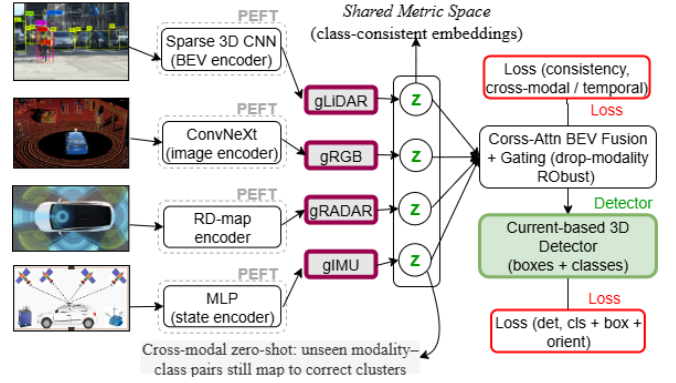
Shared Metric Space
(class-consistent embeddings)

PEFT
Sparse 3D CNN
(BEV encoder)

gLiDAR

Z

PEFT
ConvNeXt
(image encoder)

gRGB

Z

PEFT
RD-map
encoder

gRADAR

Z

PEFT
MLP
(state encoder)

gIMU

Z

Loss (consistency, cross-modal / temporal)

Loss

Corss-Attn BEV Fusion + Gating (drop-modality RObust)

Detector

Current-based 3D Detector
(boxes + classes)

Loss

Loss (det, cls + box + orient)

Cross-modal zero-shot: unseen modality–class pairs still map to correct clusters